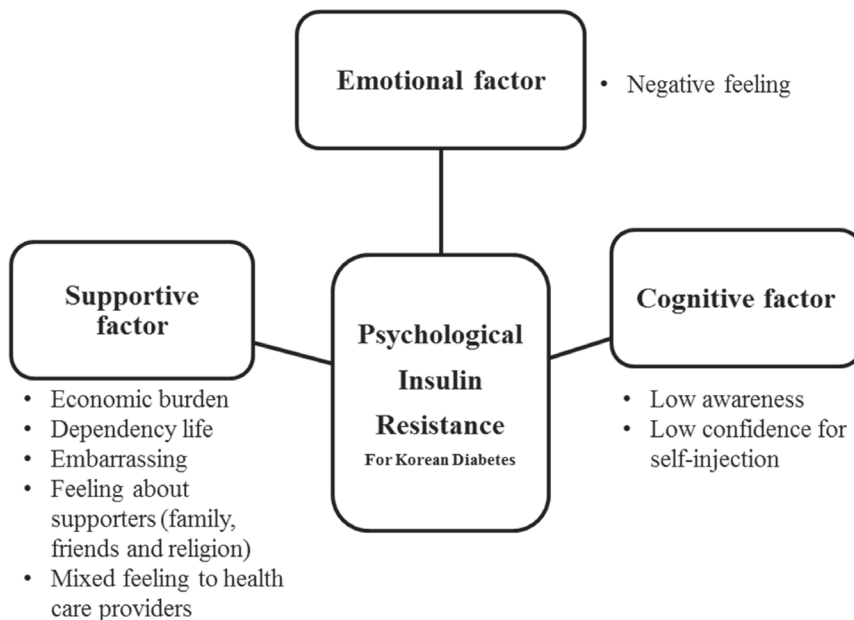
Emotional factor

• Negative feeling

Supportive factor

Psychological Insulin Resistance
For Korean Diabetes

Cognitive factor

• Economic burden
• Dependency life
• Embarrassing
• Feeling about supporters (family, friends and religion)
• Mixed feeling to health care providers

• Low awareness
• Low confidence for self-injection